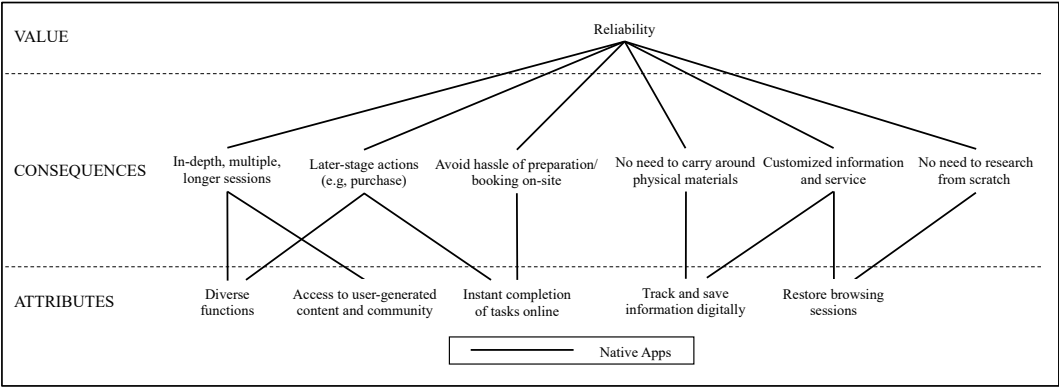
VALUE

Reliability

CONSEQUENCES

In-depth, multiple, longer sessions

Later-stage actions (e.g, purchase)

Avoid hassle of preparation/ booking on-site

No need to carry around physical materials

Customized information and service

No need to research from scratch

ATTRIBUTES

Diverse functions

Access to user-generated content and community

Instant completion of tasks online

Track and save information digitally

Restore browsing sessions

Native Apps